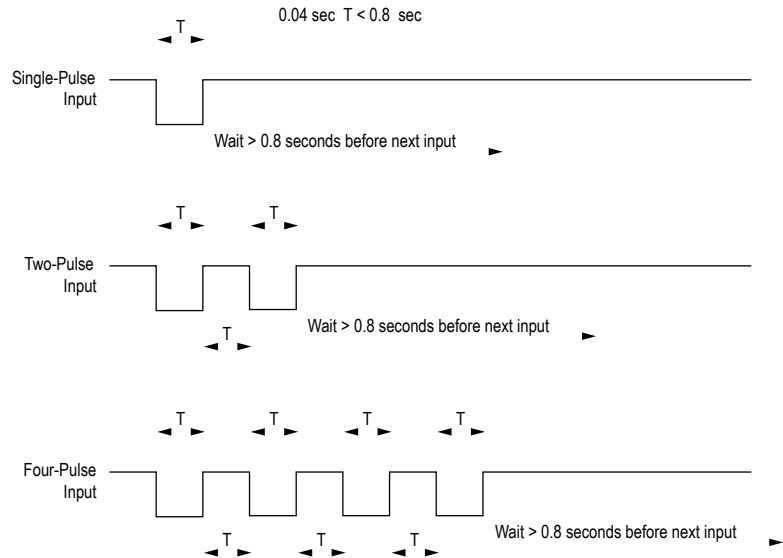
0.04 sec T < 0.8 sec

T

Single-Pulse Input

Wait > 0.8 seconds before next input

T T

Two-Pulse Input

T

Wait > 0.8 seconds before next input

T T T T

Four-Pulse Input

T T T

Wait > 0.8 seconds before next input